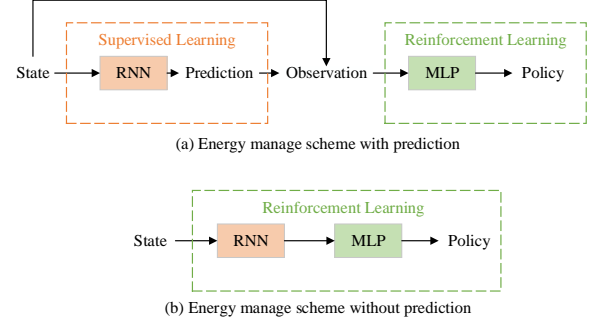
Supervised Learning

State RNN Prediction Observation

Reinforcement Learning

MLP Policy

(a) Energy manage scheme with prediction

Reinforcement Learning

State RNN MLP Policy

(b) Energy manage scheme without prediction